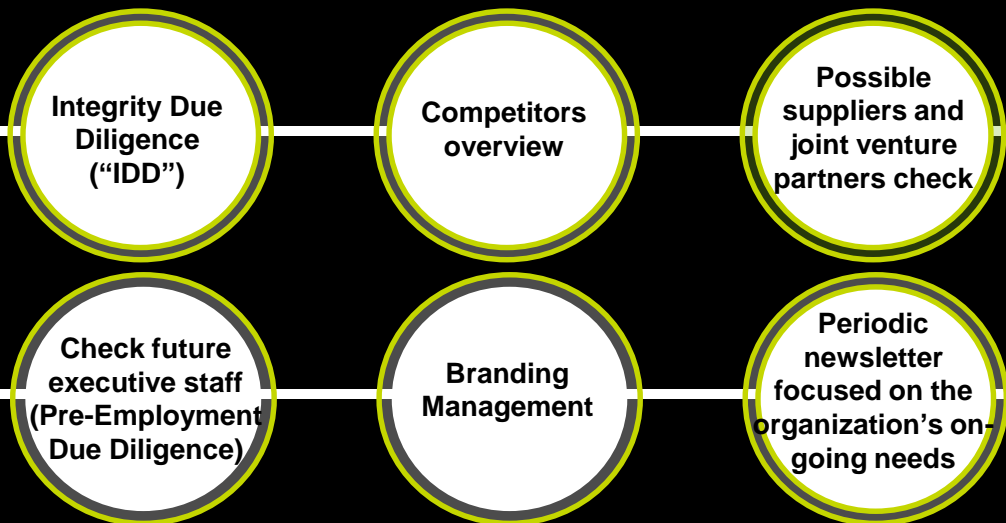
Integrity Due Diligence ("IDD")

Competitors overview

Possible suppliers and joint venture partners check

Check future executive staff (Pre-Employment Due Diligence)

Branding Management

Periodic newsletter focused on the organization's ongoing needs